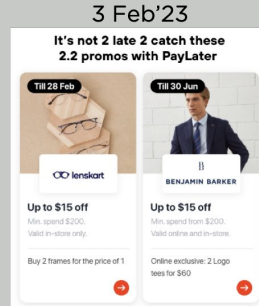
3 Feb'23

It's not 2 late 2 catch these 2.2 promos with PayLater

Till 28 Feb

lenskart

Up to $15 off

Min. spend $200.

Valid in-store only.

Buy 2 frames for the price of 1

Till 30 Jun

BENJAMIN BARKER

Up to $15 off

Min. spend from $200.

Valid online and in-store.

Online exclusive: 2 Logo tees for $60